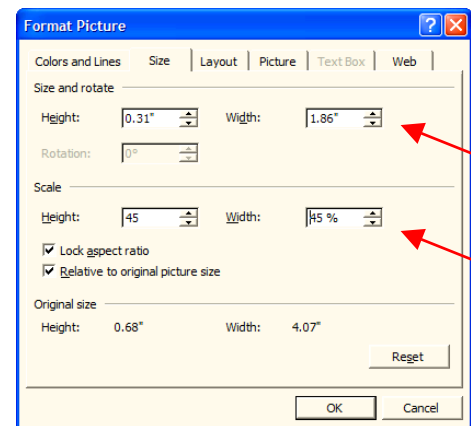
Format Picture

Colors and Lines | Size | Layout | Picture | Text Box | Web

Size and rotate

Height: 0.31" Width: 1.86"

Rotation: 0°

Scale

Height: 45 Width: 45 %

Lock aspect ratio

Relative to original picture size

Original size

Height: 0.68" Width: 4.07"

Reset

OK Cancel